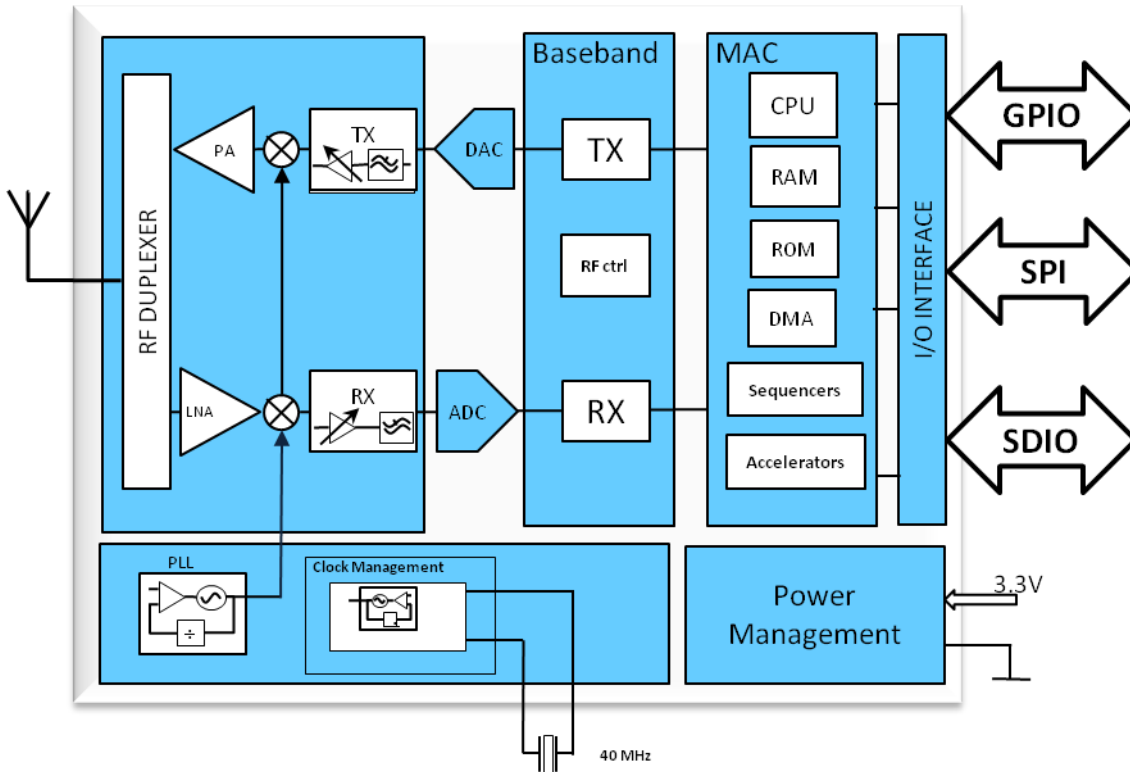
RF DUPLEXER

PA

TX

DAC

LNA

RX

ADC

Baseband

TX

RF ctrl

RX

MAC

CPU

RAM

ROM

DMA

Sequencers

Accelerators

I/O INTERFACE

GPIO

SPI

SDIO

PLL

÷

Clock Management

Power Management

3.3V

40 MHz